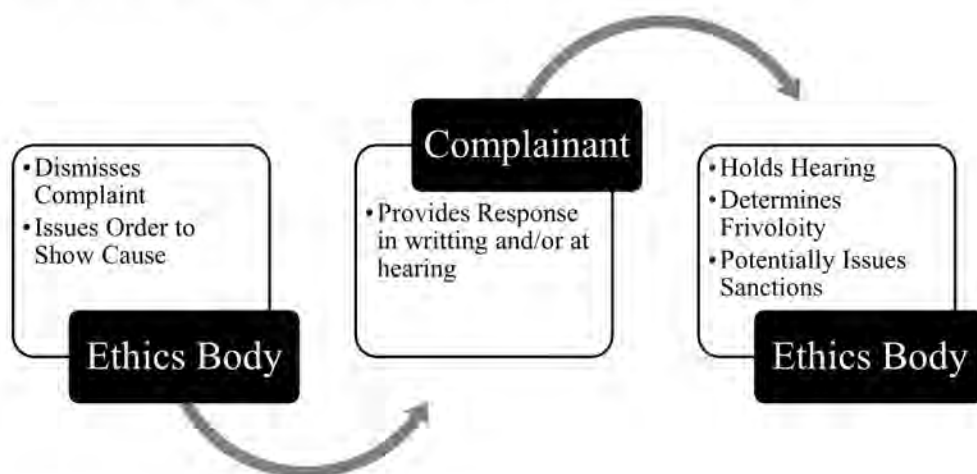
• Dismisses Complaint
• Issues Order to Show Cause

Ethics Body

Complainant

• Provides Response in writting and/or at hearing

• Holds Hearing
• Determines Frivoloity
• Potentially Issues Sanctions

Ethics Body